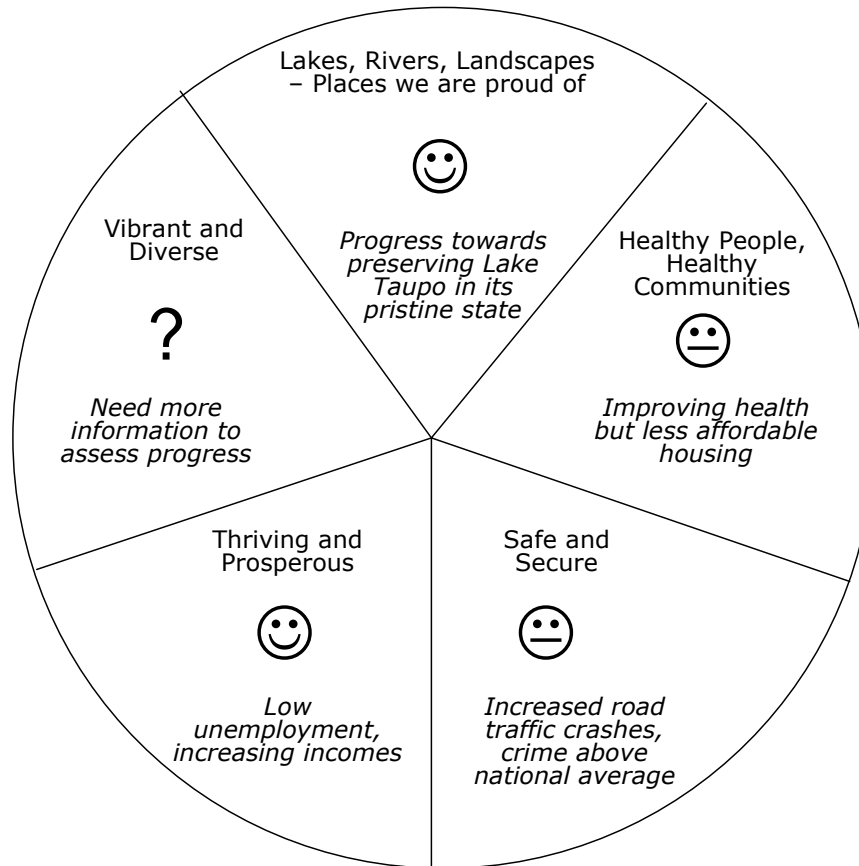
Lakes, Rivers, Landscapes – Places we are proud of

☺

*Progress towards preserving Lake Taupo in its pristine state*

Healthy People, Healthy Communities

😐

*Improving health but less affordable housing*

Safe and Secure

😐

*Increased road traffic crashes, crime above national average*

Thriving and Prosperous

☺

*Low unemployment, increasing incomes*

Vibrant and Diverse

?

*Need more information to assess progress*